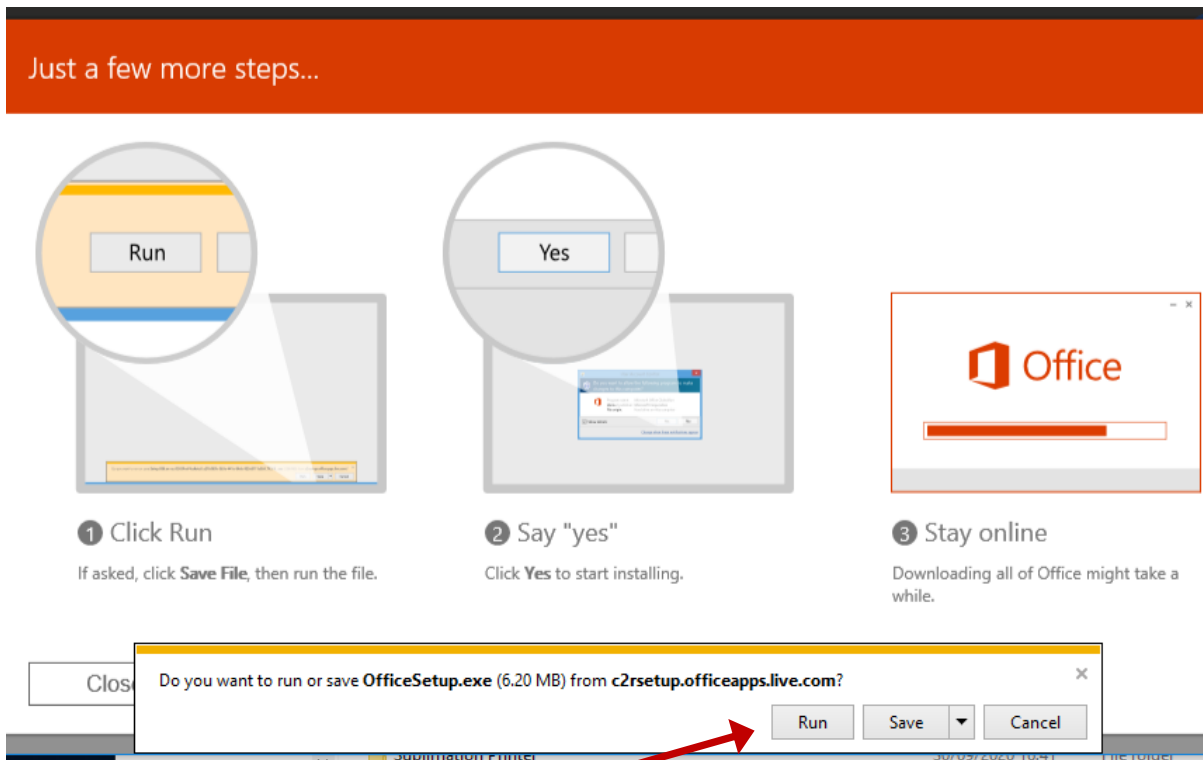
Just a few more steps...

Run

Yes

Office

1 Click Run

If asked, click **Save File**, then run the file.

2 Say "yes"

Click **Yes** to start installing.

3 Stay online

Downloading all of Office might take a while.

Clos

Do you want to run or save **OfficeSetup.exe** (6.20 MB) from **c2rsetup.officeapps.live.com**?

×

Run

Save

Cancel

Sublimation Printer

30/09/2020 10:41

File folder